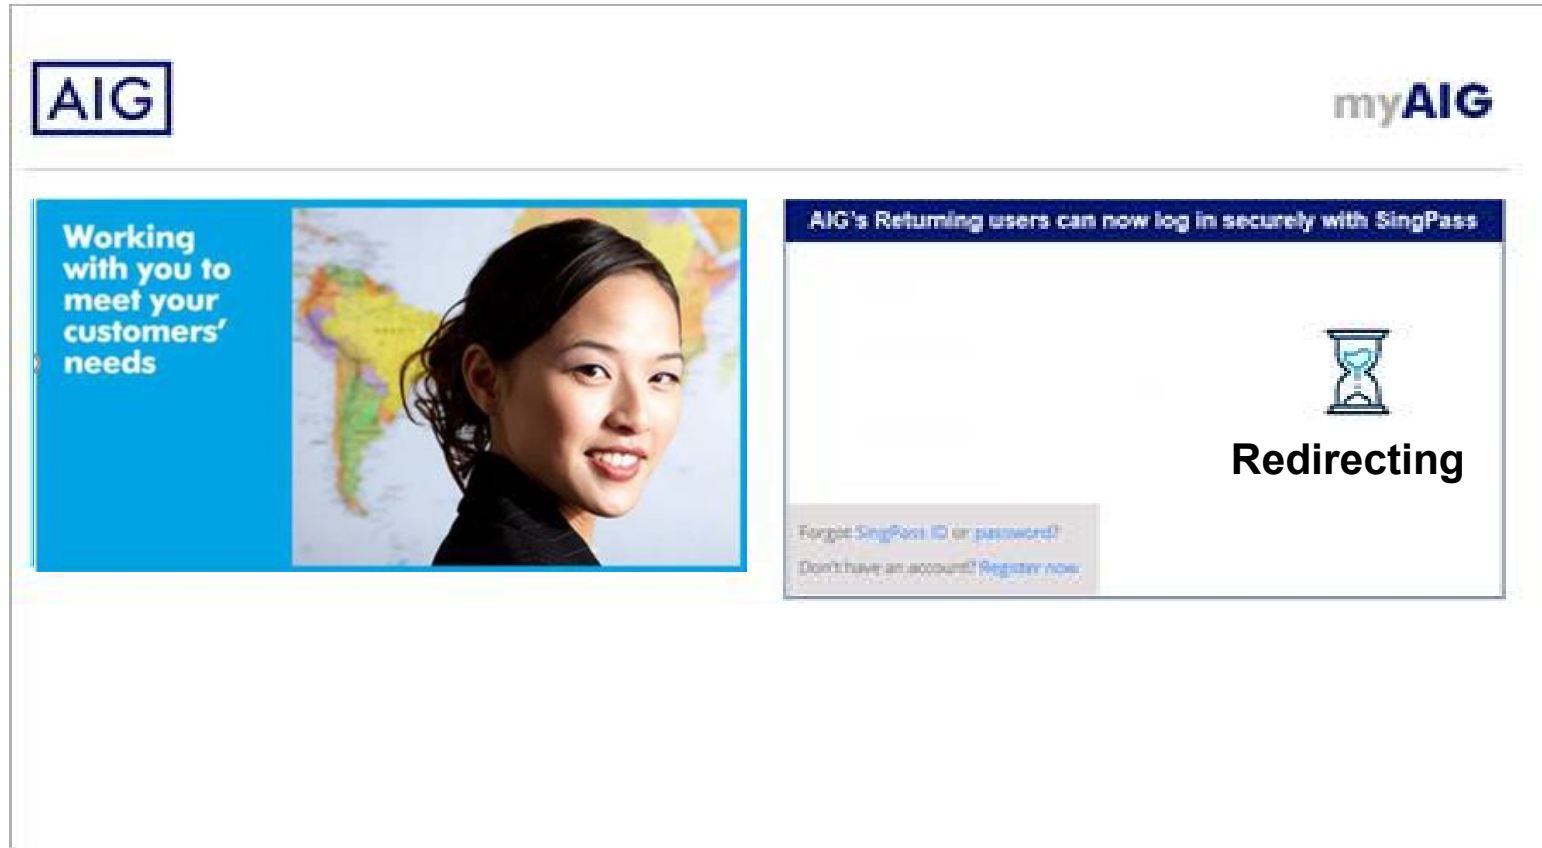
AIG

myAIG

Working with you to meet your customers' needs

AIG's Returning users can now log in securely with SingPass

Redirecting

Forgot SingPass ID or password?

Don't have an account? Register now